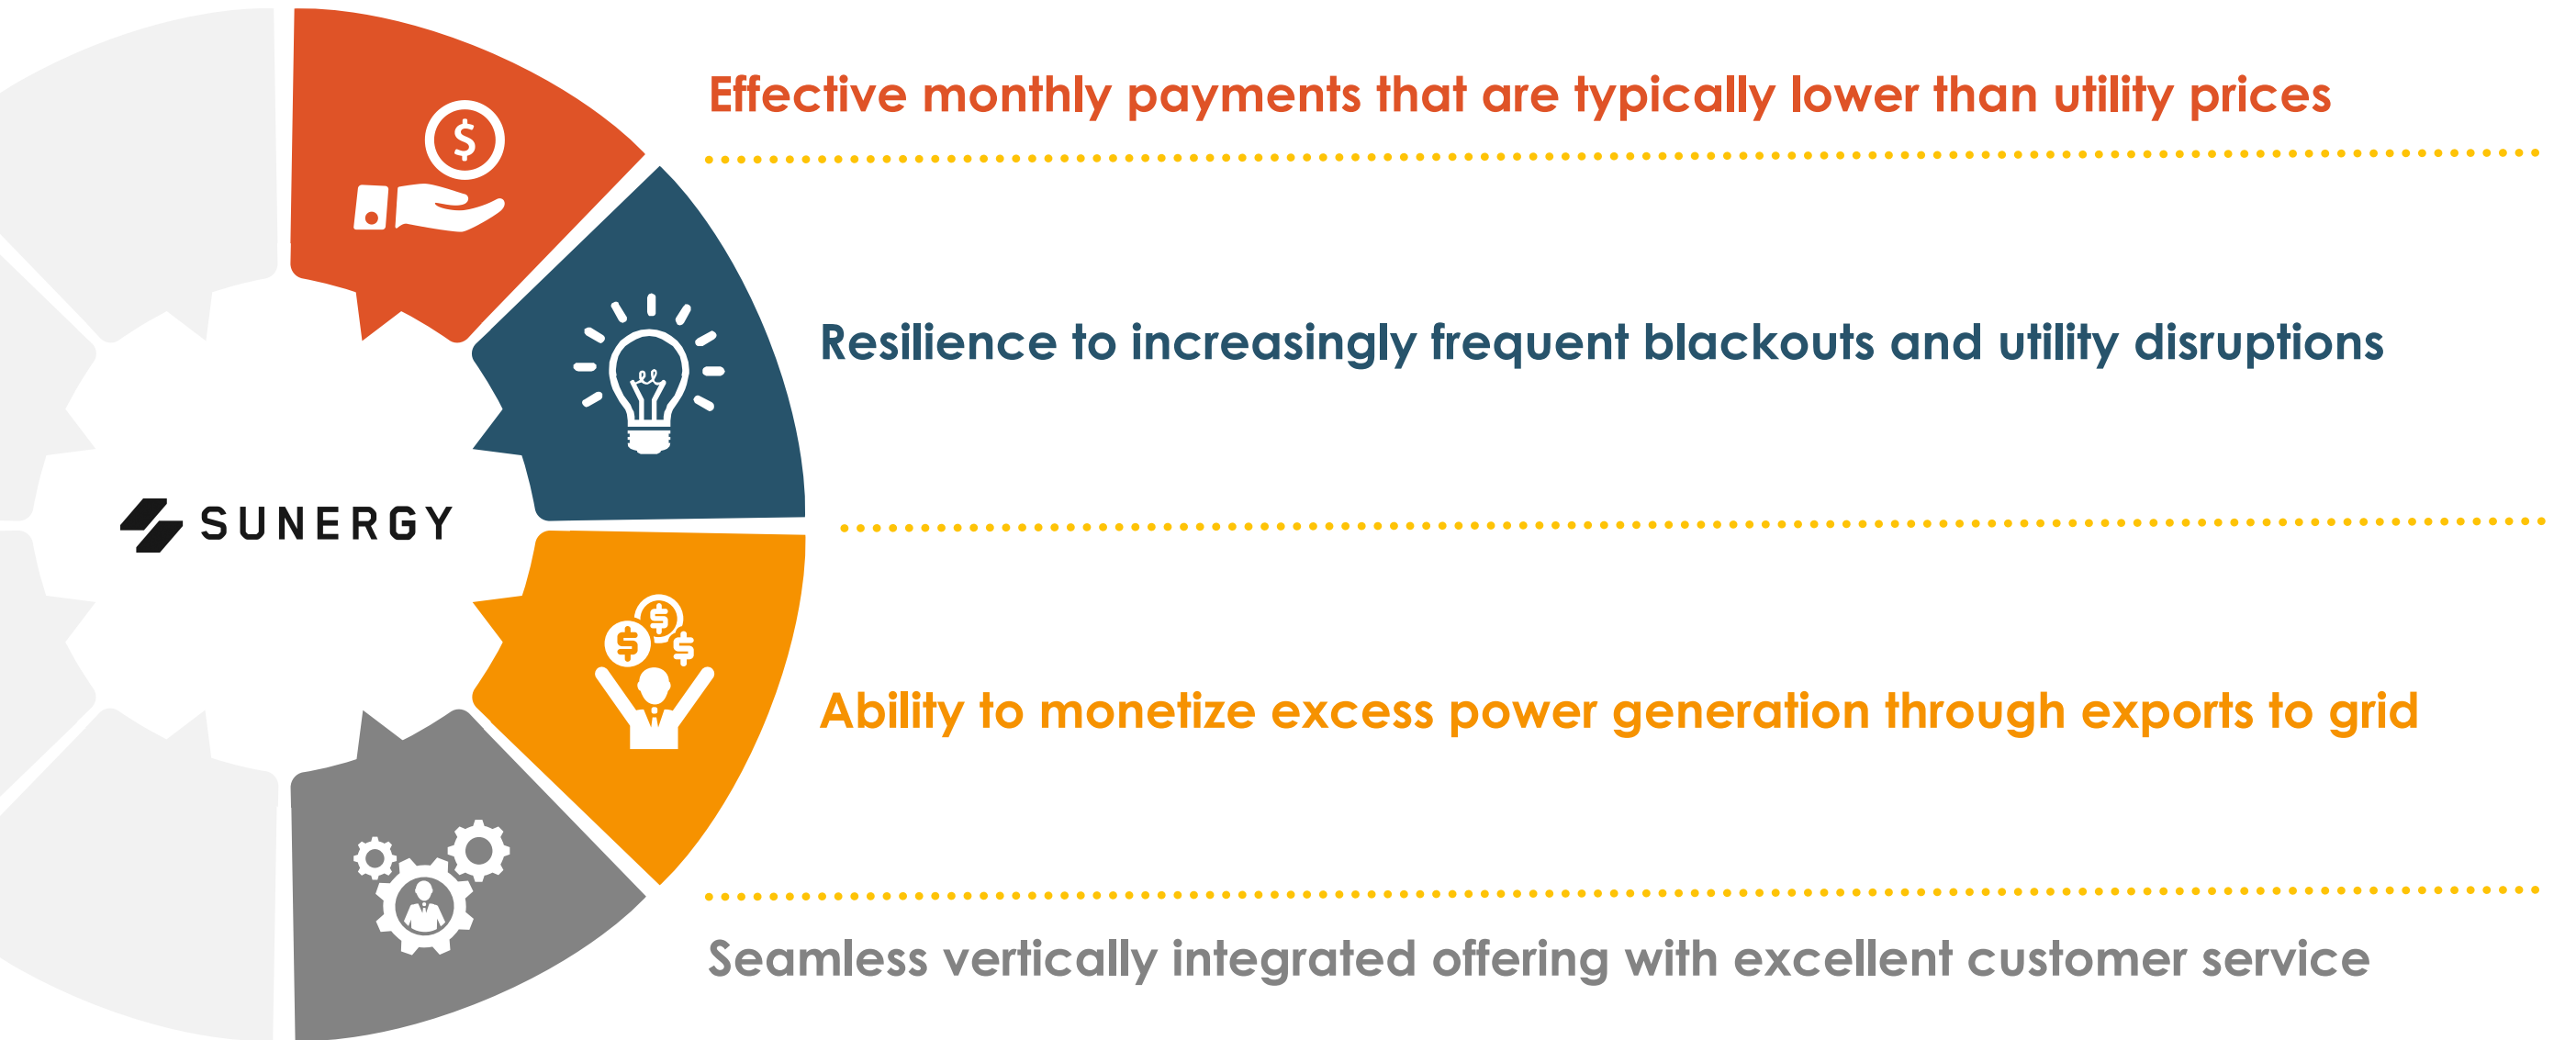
SUNERGY

Effective monthly payments that are typically lower than utility prices

Resilience to increasingly frequent blackouts and utility disruptions

Ability to monetize excess power generation through exports to grid

Seamless vertically integrated offering with excellent customer service